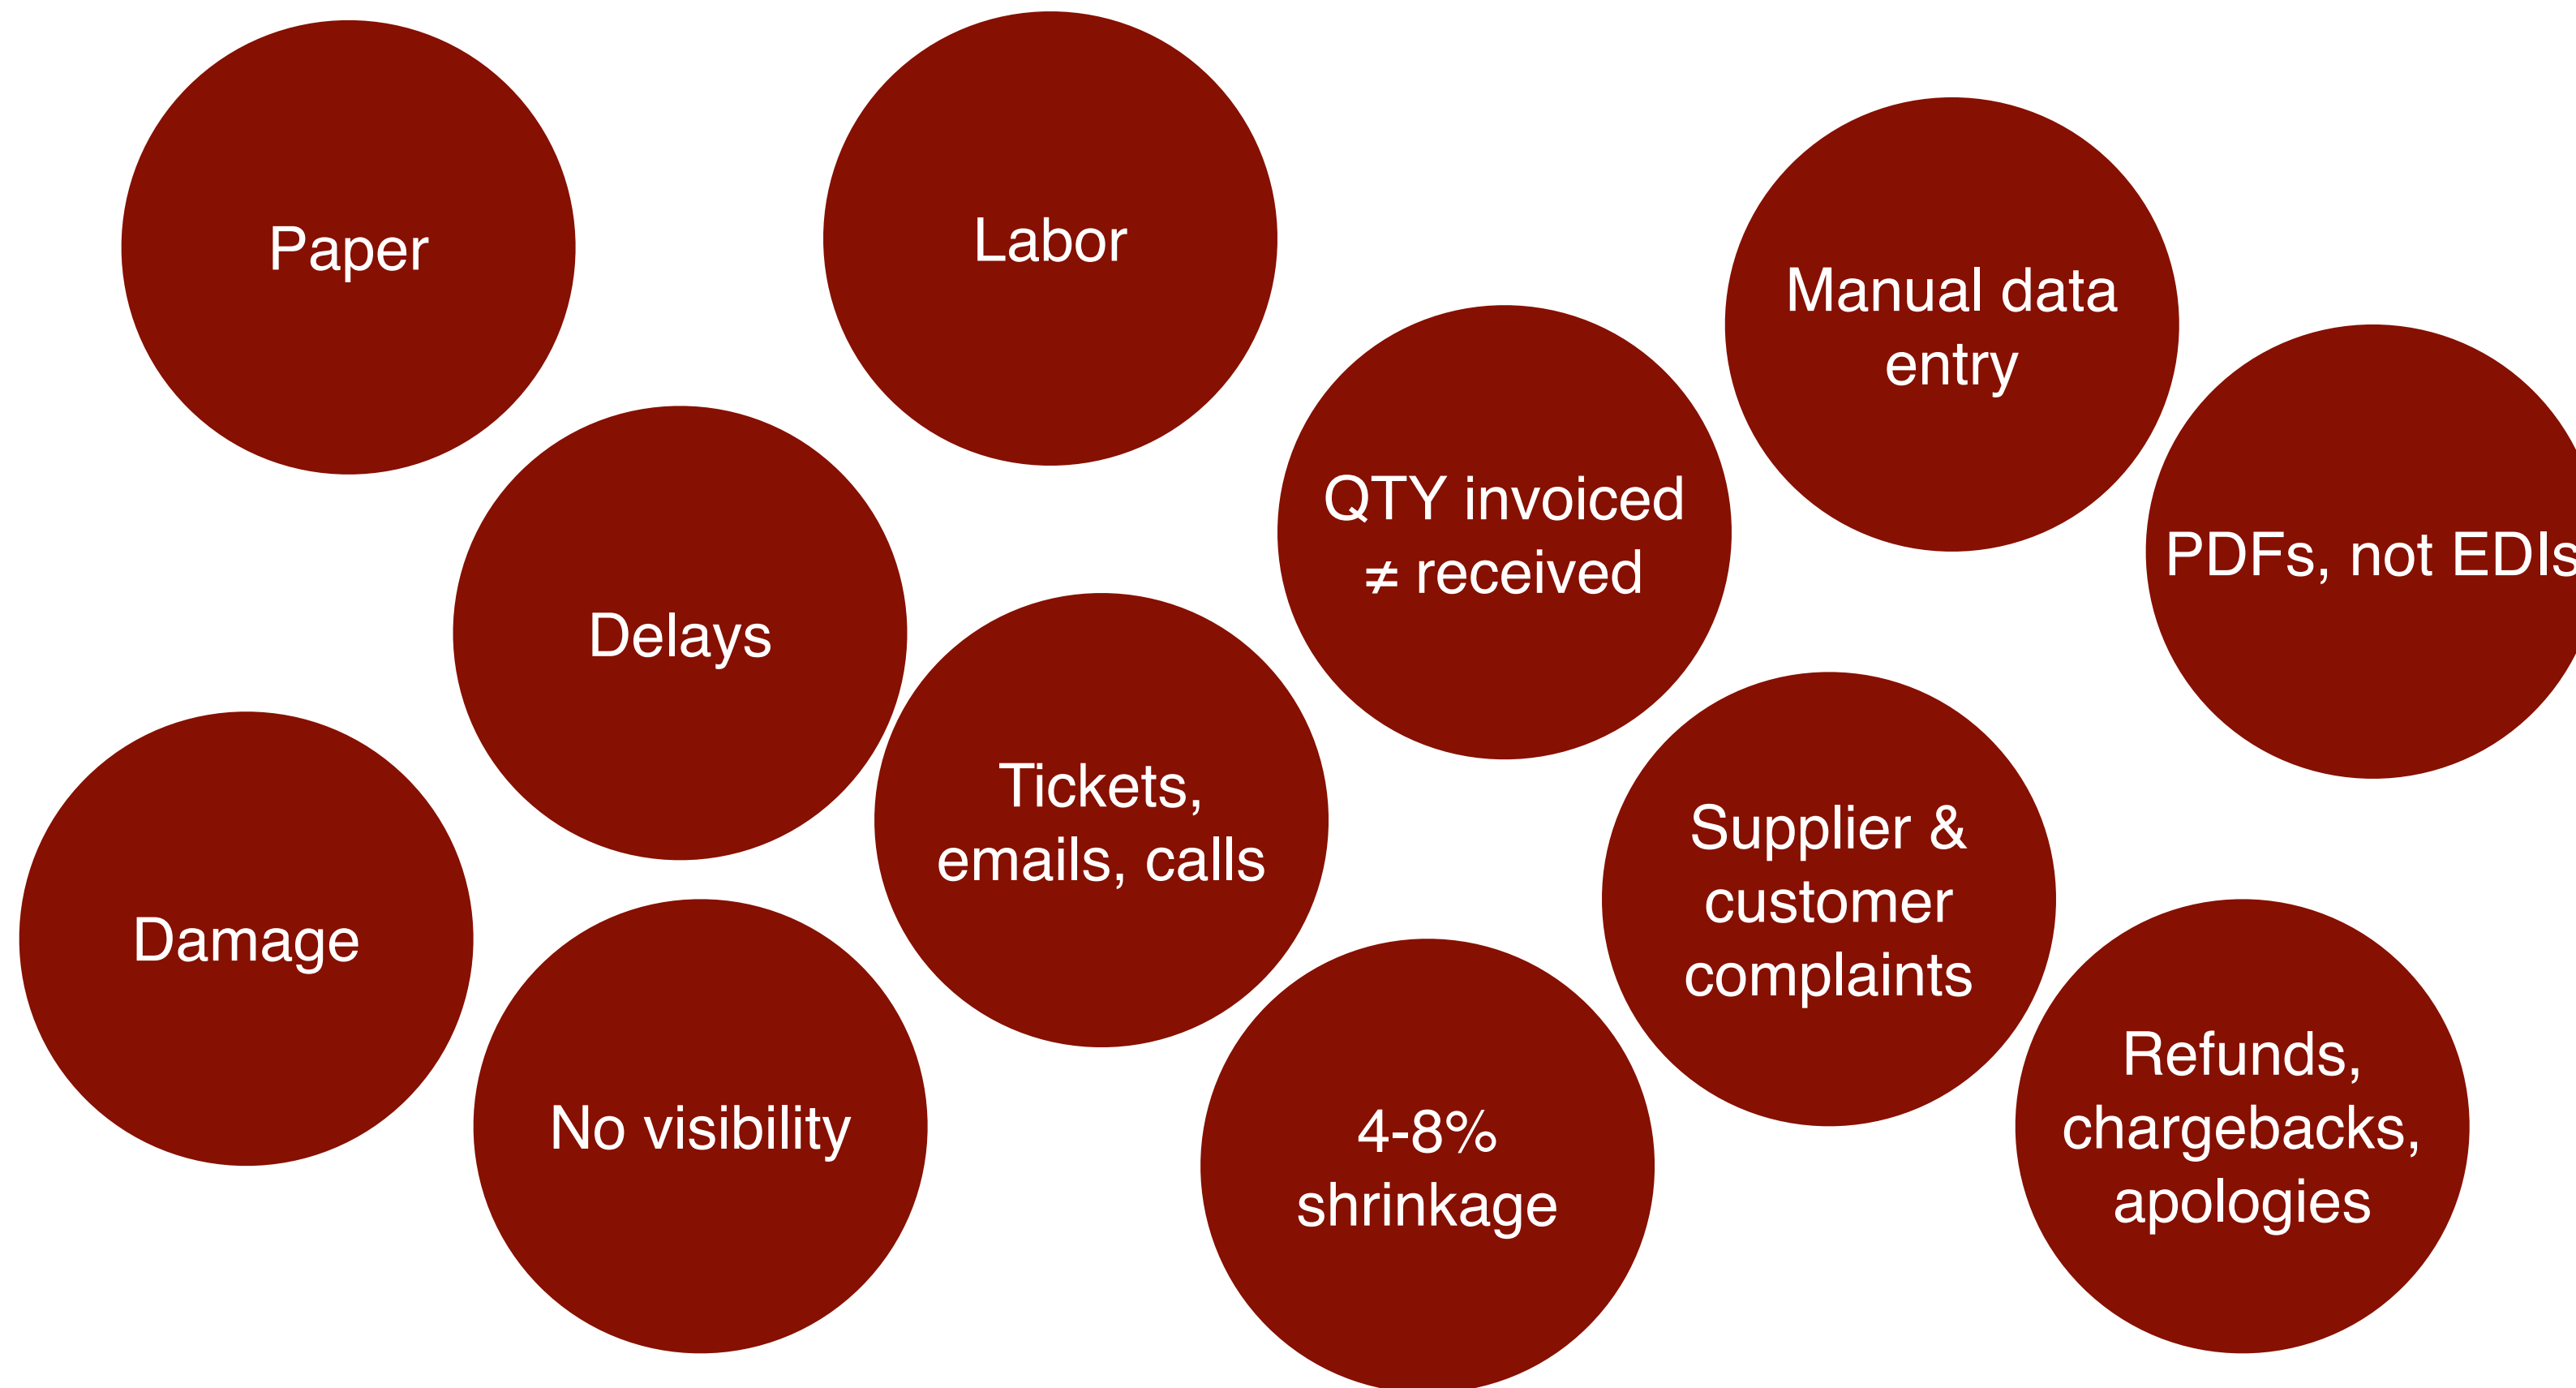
Paper

Labor

Manual data entry

QTY invoiced $\neq$ received

PDFs, not EDIs

Delays

Tickets, emails, calls

Supplier & customer complaints

Damage

No visibility

4-8% shrinkage

Refunds, chargebacks, apologies